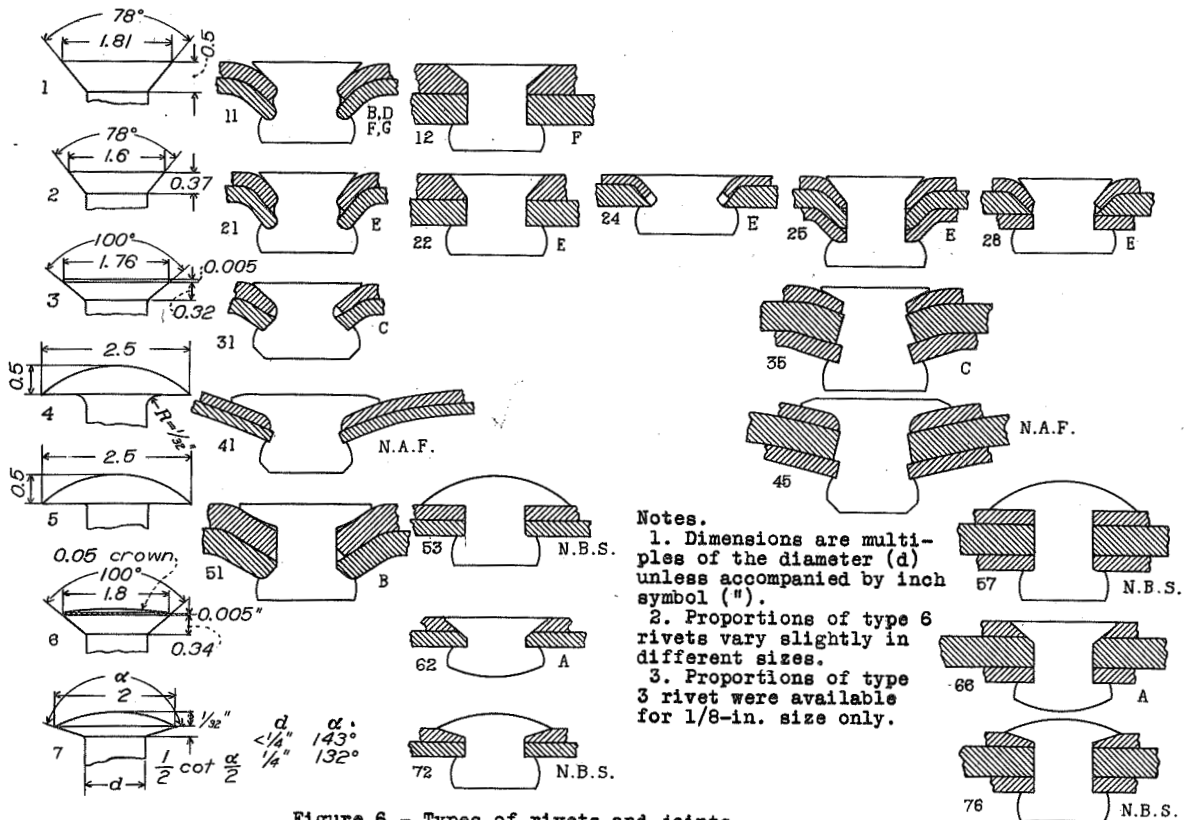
78°
1.81
0.5
1
11
B,D F,G
12
F
78°
1.6
0.37
2
21
E
22
E
24
E
25
E
28
E
100°
1.76
0.005
3
0.32
31
C
35
C
0.5
2.5
4
$R=\frac{1}{32}$"
41
N.A.F.
N.A.F.
45
0.5
2.5
5
51
B
53
N.B.S.
Notes.
1. Dimensions are multiples of the diameter (d) unless accompanied by inch symbol (").
2. Proportions of type 6 rivets vary slightly in different sizes.
3. Proportions of type 3 rivet were available for 1/8-in. size only.
57
N.B.S.
0.05 crown
100°
1.8
0.005"
6
0.34
62
A
66
A
$\alpha$
2
$\frac{1}{32}$"
7
d
$\frac{1}{2}\cot\frac{\alpha}{2}$
d
$<\frac{1}{4}$"
$\frac{1}{4}$"
$\alpha$
143°
132°
72
N.B.S.
76
N.B.S.
Figure 6 - Types of rivets and joints.